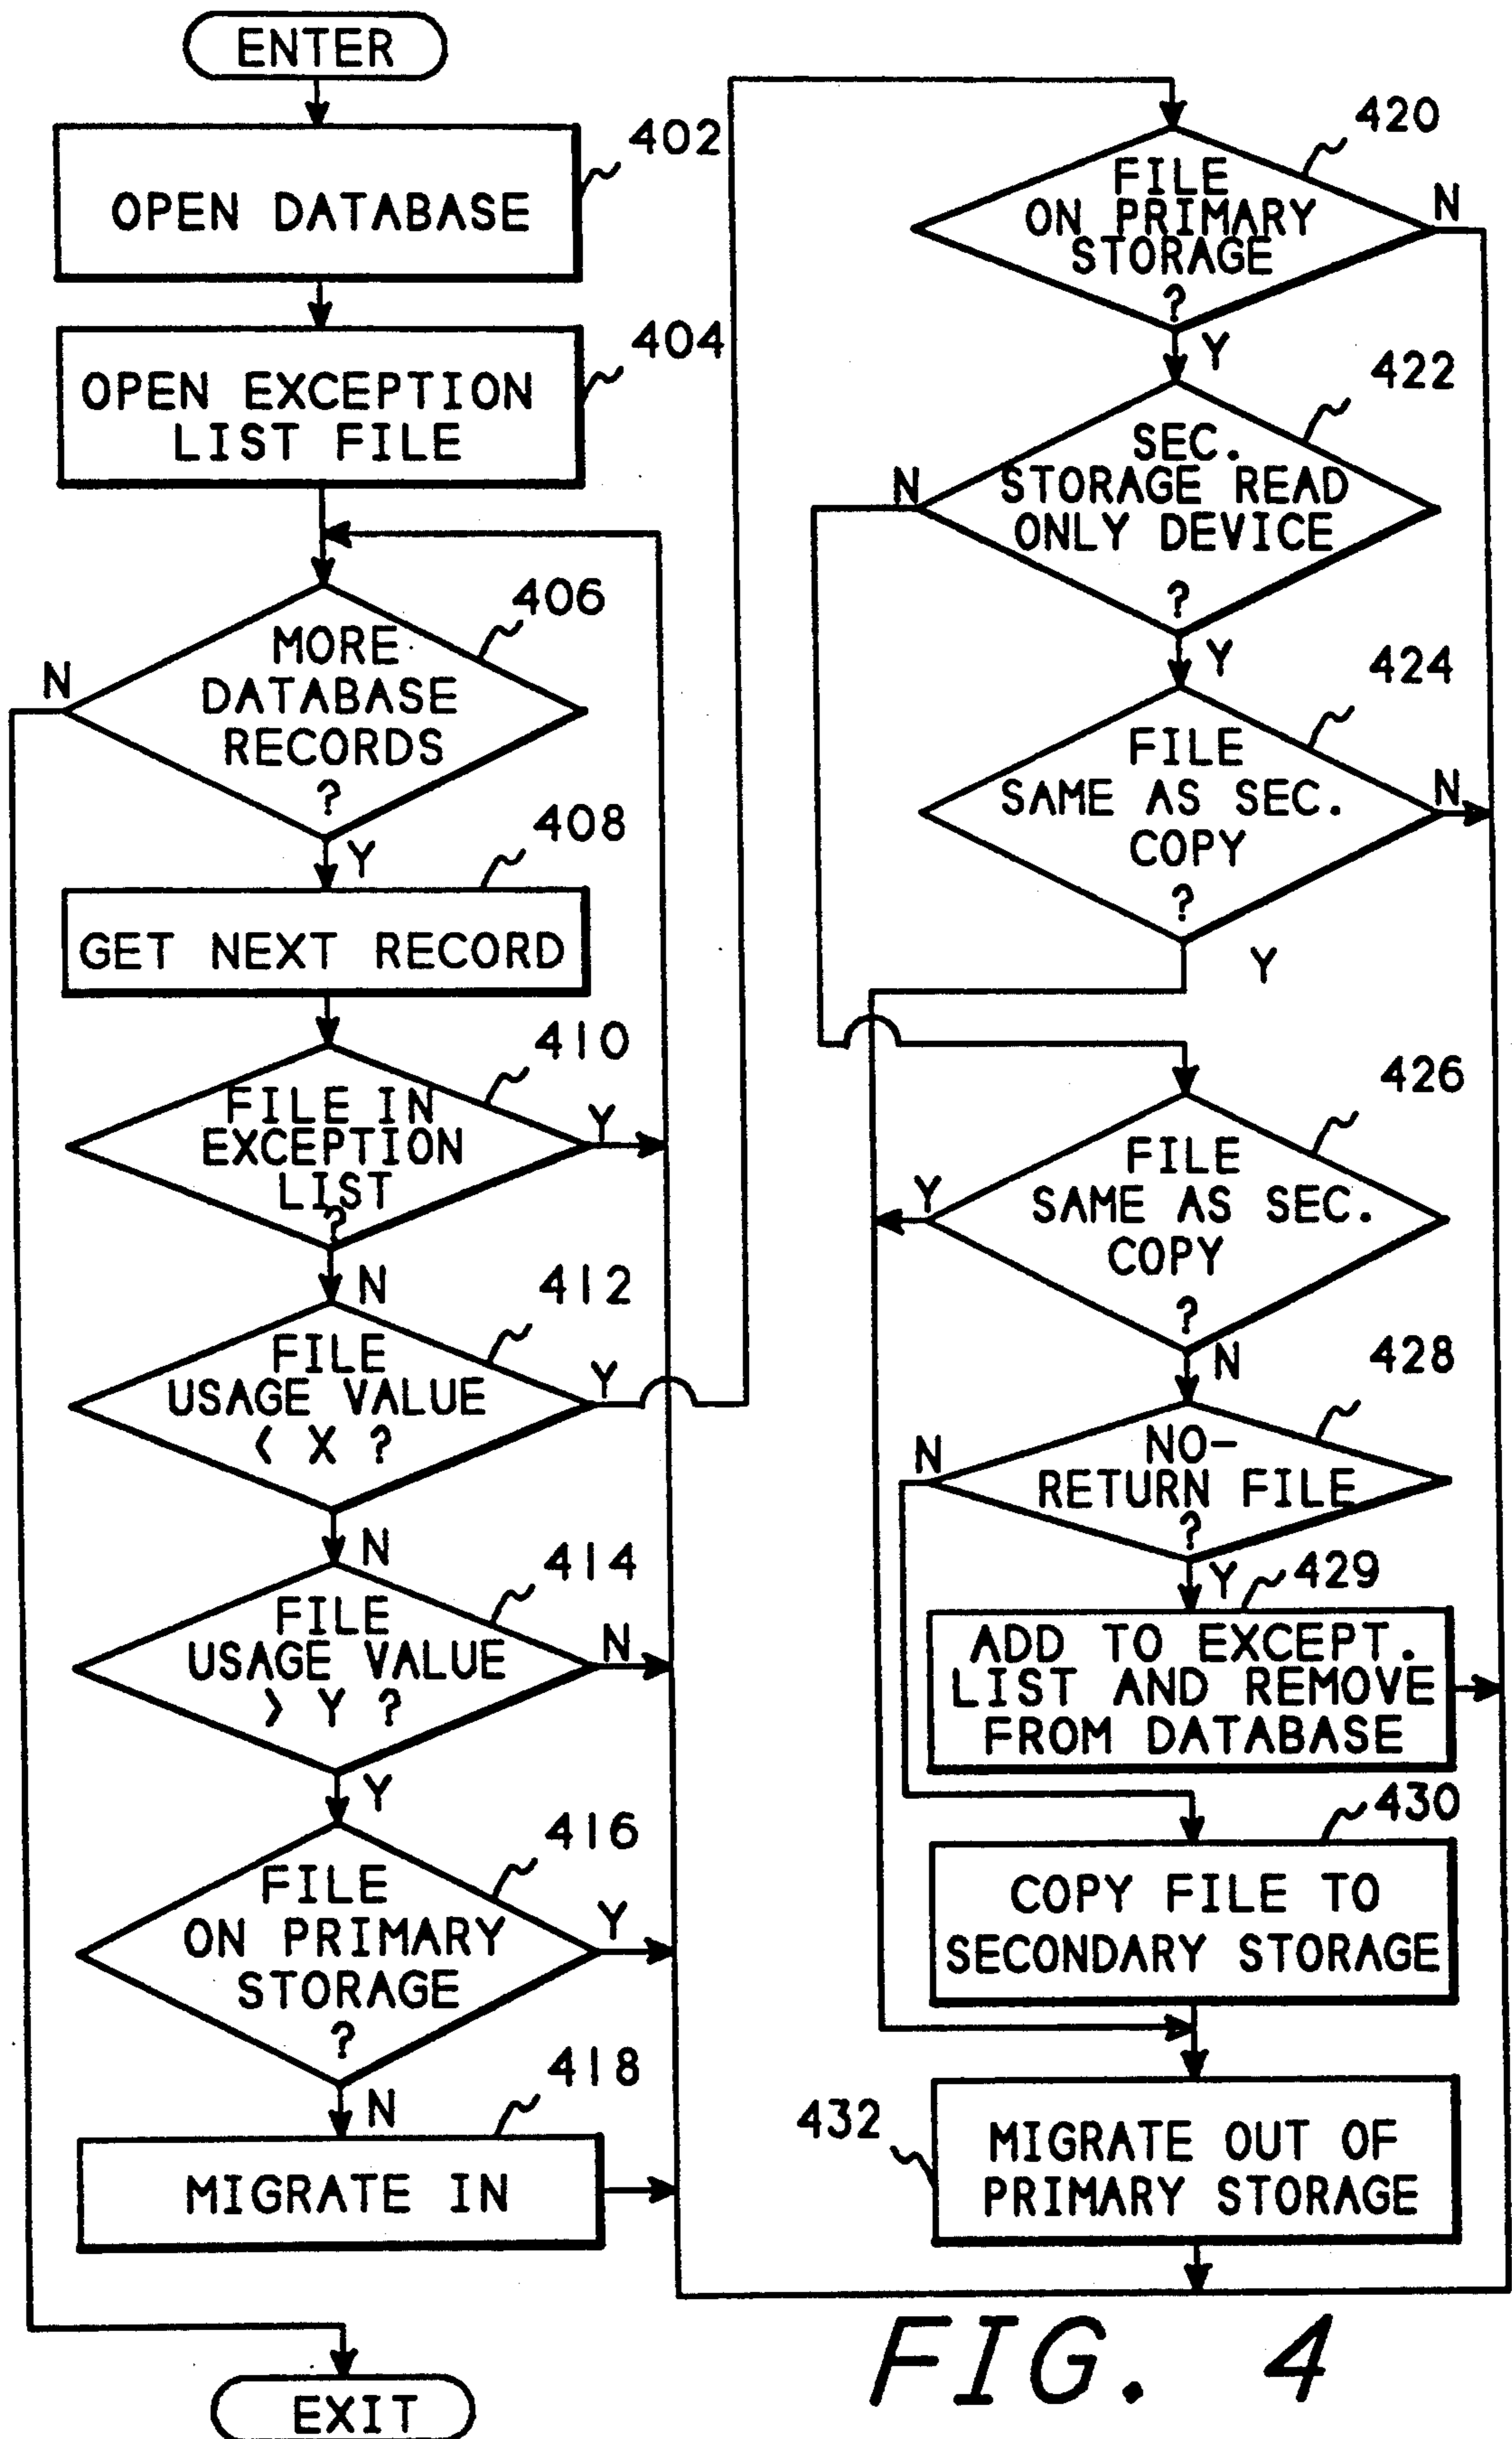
ENTER

OPEN DATABASE 402

OPEN EXCEPTION LIST FILE 404

MORE DATABASE RECORDS ? 406
N
Y

GET NEXT RECORD 408

FILE IN EXCEPTION LIST ? 410
Y
N

FILE USAGE VALUE < X ? 412
Y
N

FILE USAGE VALUE > Y ? 414
N
Y

FILE ON PRIMARY STORAGE ? 416
Y
N

MIGRATE IN 418

EXIT

FILE ON PRIMARY STORAGE ? 420
N
Y

SEC. STORAGE READ ONLY DEVICE ? 422
N
Y

FILE SAME AS SEC. COPY ? 424
N
Y

FILE SAME AS SEC. COPY ? 426
Y
N

NO-RETURN FILE ? 428
N
Y

429
ADD TO EXCEPT. LIST AND REMOVE FROM DATABASE

430
COPY FILE TO SECONDARY STORAGE

432
MIGRATE OUT OF PRIMARY STORAGE

FIG. 4